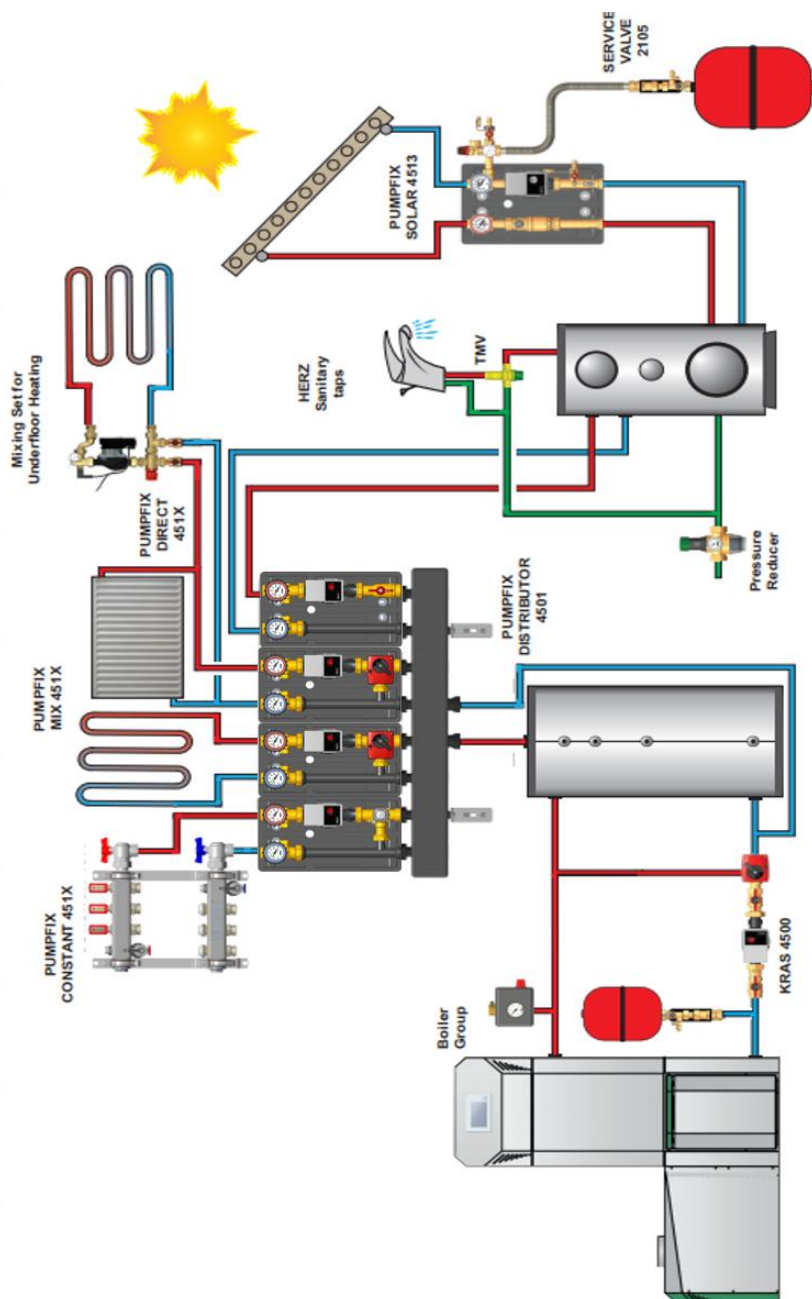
SERVICE VALVE 2105

PUMPFIX SOLAR 4513

Mixing Set for Underfloor Heating

HERZ Sanitary taps

TMV

PUMPFIX DIRECT 451X

Pressure Reducer

PUMPFIX DISTRIBUTOR 4501

PUMPFIX MIX 451X

PUMPFIX CONSTANT 451X

KRAS 4500

Boiler Group